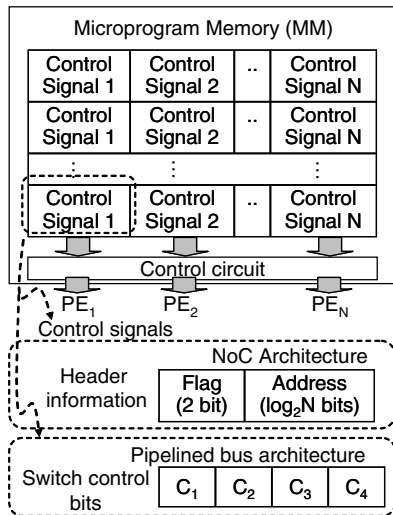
Microprogram Memory (MM)

| Control Signal 1 | Control Signal 2 | .. | Control Signal N |
|---|---|---|---|
| Control Signal 1 | Control Signal 2 | .. | Control Signal N |
| ⋮ | ⋮ | | ⋮ |
| Control Signal 1 | Control Signal 2 | .. | Control Signal N |

Control circuit

$PE_1$ $PE_2$ $PE_N$

Control signals

NoC Architecture

Header information

| Flag (2 bit) | Address ($\log_2 N$ bits) |
|---|---|

Pipelined bus architecture

Switch control bits

| $C_1$ | $C_2$ | $C_3$ | $C_4$ |
|---|---|---|---|